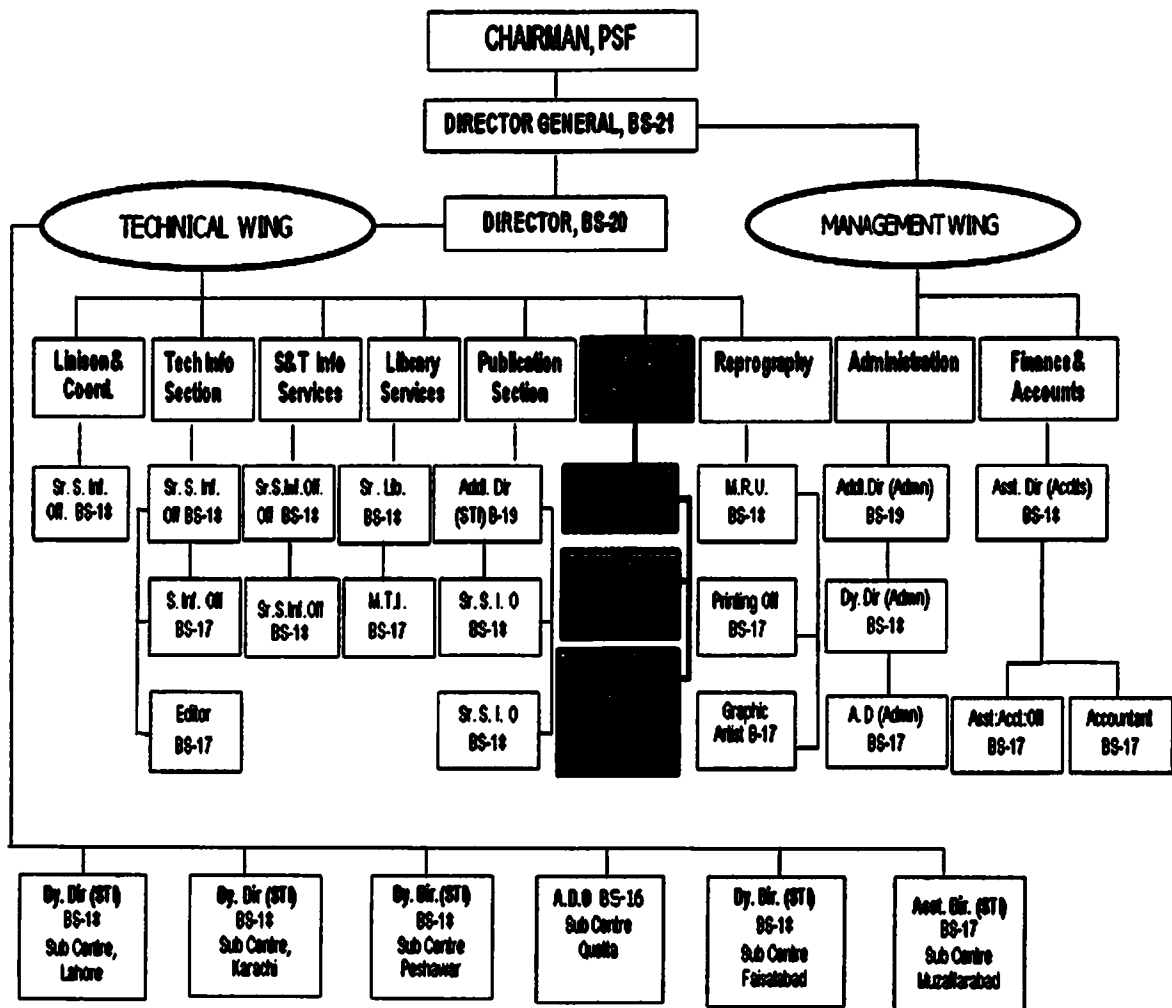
CHAIRMAN, PSF

DIRECTOR GENERAL, BS-21

TECHNICAL WING

DIRECTOR, BS-20

MANAGEMENT WING

Liaison & Coord.

Tech Info Section

S&T Info Services

Library Services

Publication Section

Reprography

Administration

Finance & Accounts

Sr. S. Inf. Off. BS-18

Sr. S. Inf. Off BS-18

Sr.S.Inf.Off. Off BS-18

Sr. Lib. BS-18

Addl. Dir (STI) B-19

M.R.U. BS-18

Addl.Dir (Admn) BS-19

Asst. Dir (Accts) BS-18

S. Inf. Off BS-17

Sr.S.Inf.Off BS-18

M.T.I. BS-17

Sr. S. I. O BS-18

Printing Off BS-17

Dy. Dir (Admn) BS-18

Editor BS-17

Sr. S. I. O BS-18

Graphic Artist B-17

A.D (Admn) BS-17

Asst:Acct:Off BS-17

Accountant BS-17

Dy. Dir (STI) BS-18 Sub Centre, Lahore

Dy. Dir (STI) BS-18 Sub Centre, Karachi

Dy. Dir. (STI) BS-18 Sub Centre Peshawar

A.D.O BS-16 Sub Centre Quetta

Dy. Dir. (STI) BS-18 Sub Centre Faisalabad

Asst. Dir. (STI) BS-17 Sub Centre Muzaffarabad